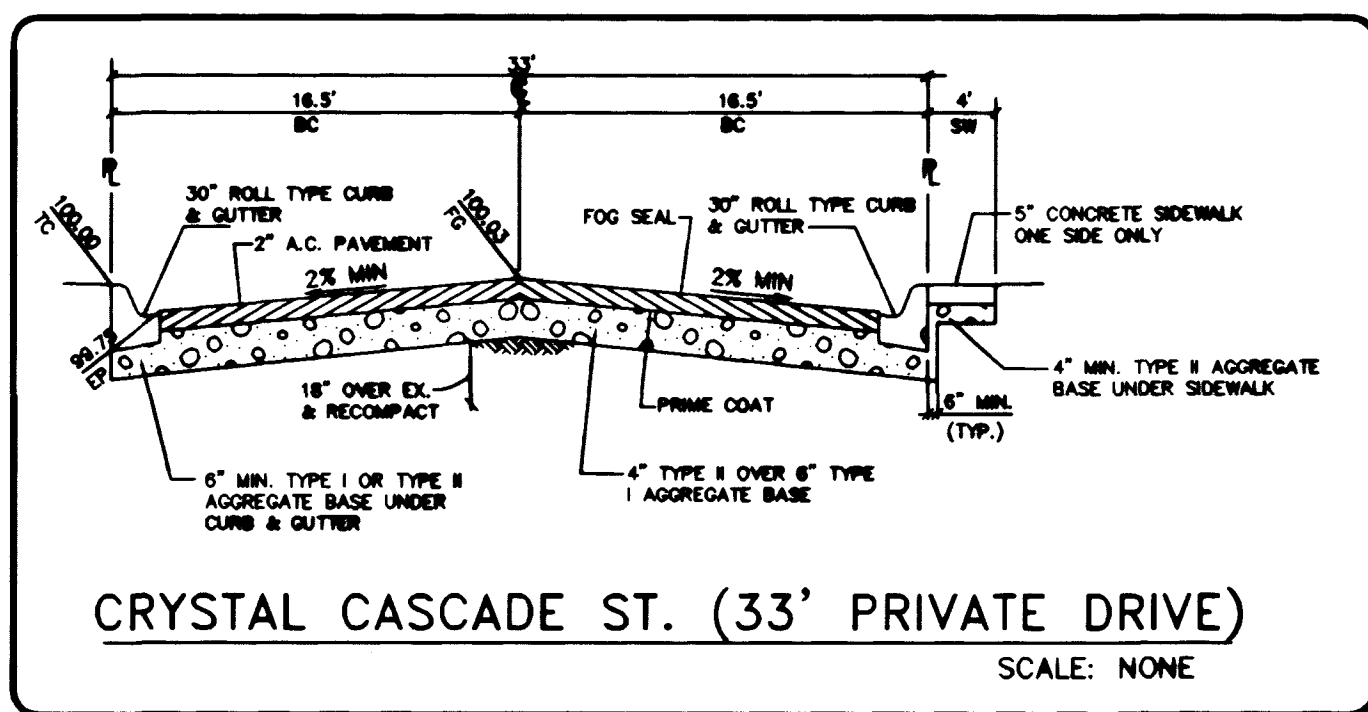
33'

16.5'
BC

16.5'
BC

4'
SW

TC
100.00

30" ROLL TYPE CURB & GUTTER

2" A.C. PAVEMENT

2% MIN

FG
100.03

FOG SEAL

30" ROLL TYPE CURB & GUTTER

2% MIN

5" CONCRETE SIDEWALK ONE SIDE ONLY

99.79
EP

18" OVER EX. & RECOMPACT

PRIME COAT

6" MIN.
(TYP.)

4" MIN. TYPE II AGGREGATE BASE UNDER SIDEWALK

6" MIN. TYPE I OR TYPE II AGGREGATE BASE UNDER CURB & GUTTER

4" TYPE II OVER 6" TYPE I AGGREGATE BASE

CRYSTAL CASCADE ST. (33' PRIVATE DRIVE)

SCALE: NONE